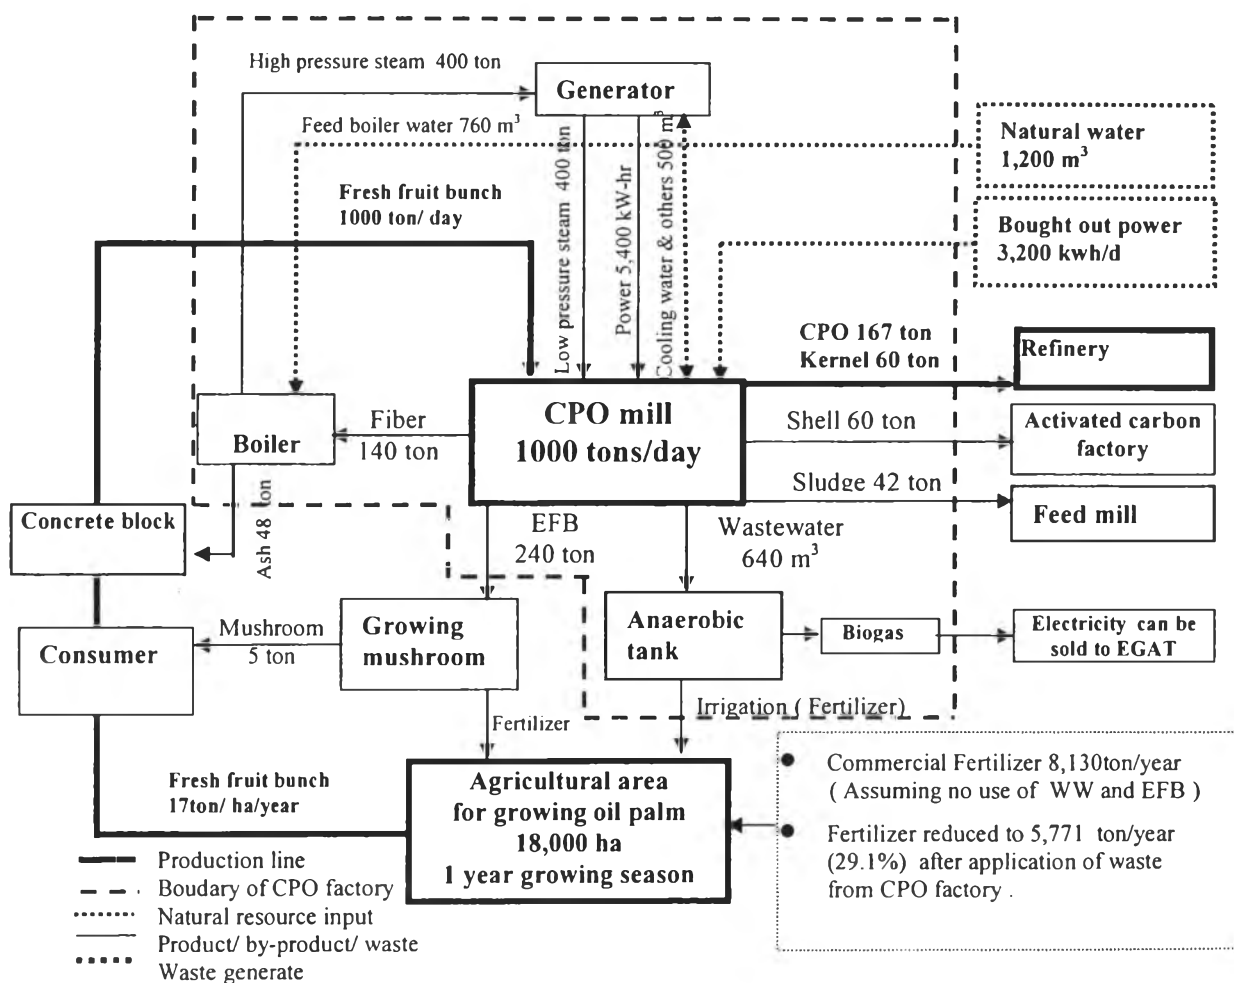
High pressure steam 400 ton

Generator

Feed boiler water 760 m$^3$

Low pressure steam 400 ton

Power 5,400 kW-hr

Cooling water & others 500 m$^3$

Natural water 1,200 m$^3$

Bought out power 3,200 kwh/d

Fresh fruit bunch 1000 ton/ day

CPO 167 ton
Kernel 60 ton

Refinery

Boiler

Fiber 140 ton

CPO mill 1000 tons/day

Shell 60 ton

Activated carbon factory

Sludge 42 ton

Feed mill

Concrete block

Ash 48 ton

EFB 240 ton

Wastewater 640 m$^3$

Consumer

Mushroom 5 ton

Growing mushroom

Anaerobic tank

Biogas

Electricity can be sold to EGAT

Irrigation ( Fertilizer)

Fertilizer

Fresh fruit bunch 17ton/ ha/year

Agricultural area for growing oil palm 18,000 ha 1 year growing season

Commercial Fertilizer 8,130ton/year ( Assuming no use of WW and EFB )

Fertilizer reduced to 5,771 ton/year (29.1%) after application of waste from CPO factory .

Production line
Boudary of CPO factory
Natural resource input
Product/ by-product/ waste
Waste generate